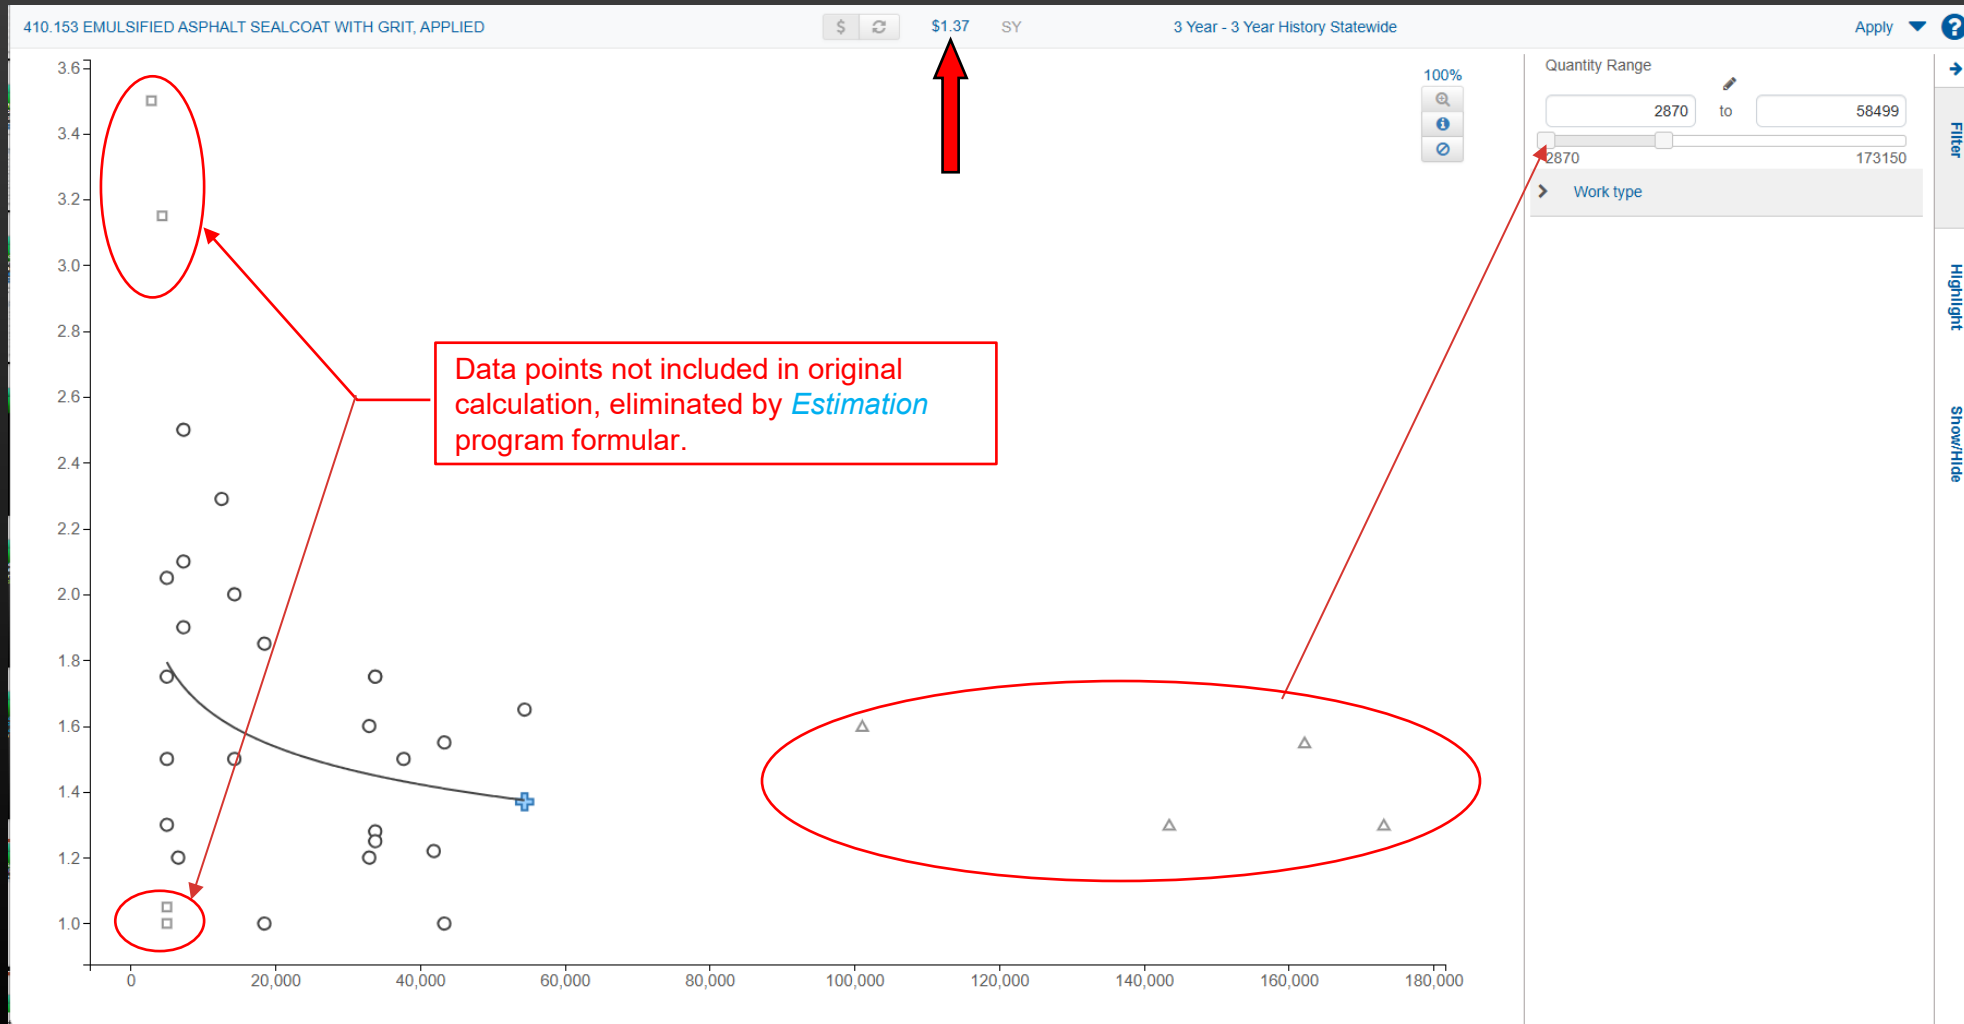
410.153 EMULSIFIED ASPHALT SEALCOAT WITH GRIT, APPLIED $ $1.37 SY 3 Year - 3 Year History Statewide Apply ?

Quantity Range
2870 to 58499
2870 173150
Work type

Filter
Highlight
Show/Hide

100%

Data points not included in original calculation, eliminated by Estimation program formular.

3.6
3.4
3.2
3.0
2.8
2.6
2.4
2.2
2.0
1.8
1.6
1.4
1.2
1.0

0 20,000 40,000 60,000 80,000 100,000 120,000 140,000 160,000 180,000